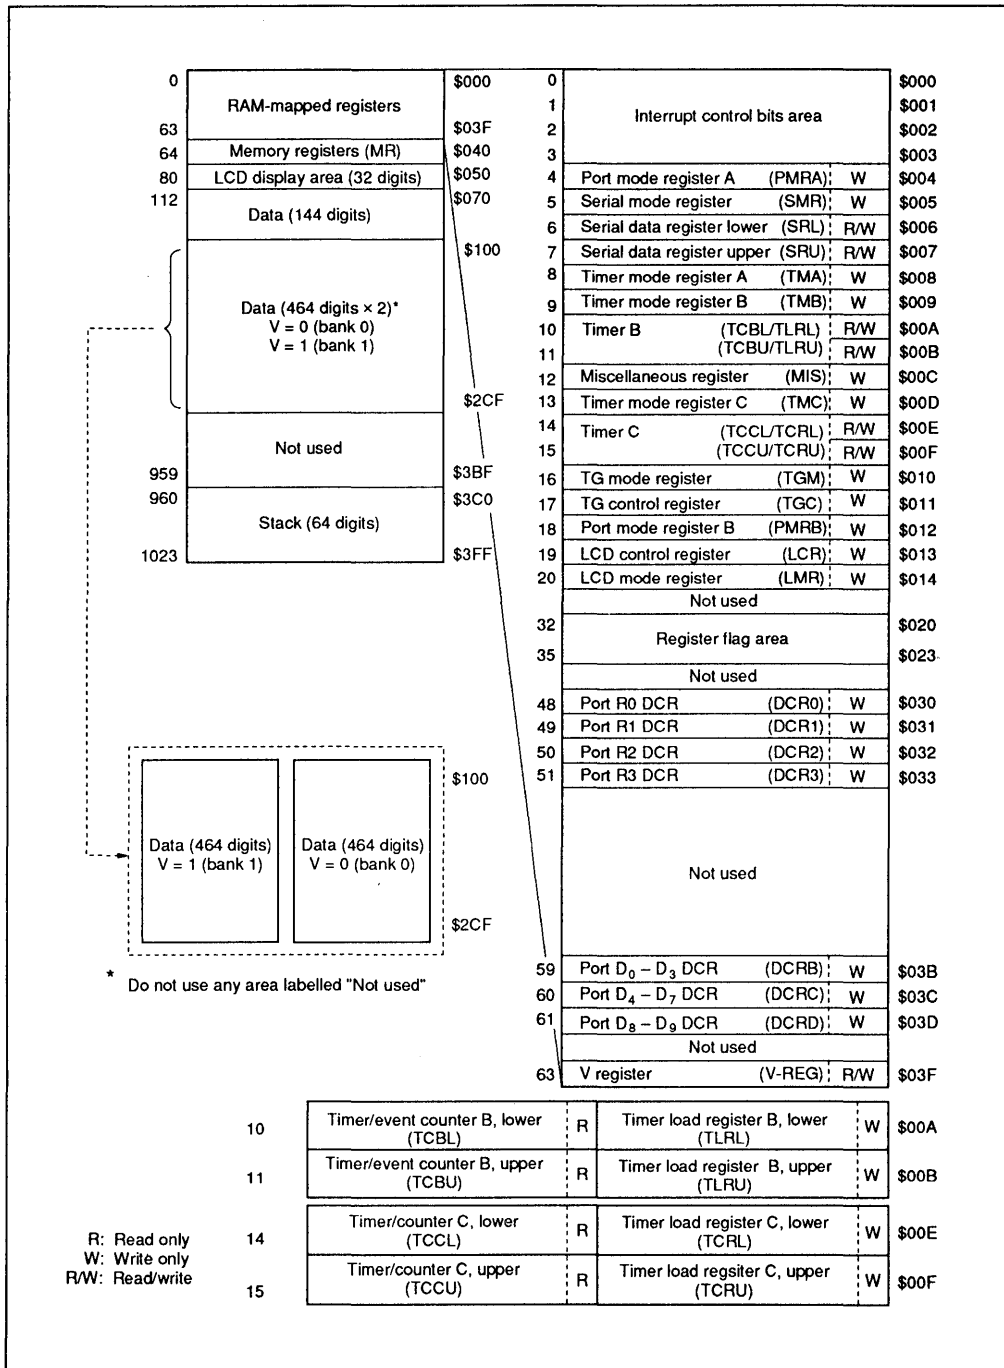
| | | |
|---|---|---|
| 0 | RAM-mapped registers | \$000 |
| 63 | | \$03F |
| 64 | Memory registers (MR) | \$040 |
| 80 | LCD display area (32 digits) | \$050 |
| 112 | Data (144 digits) | \$070 |
| | Data (464 digits × 2)* V = 0 (bank 0) V = 1 (bank 1) | \$100 |
| | | \$2CF |
| | Not used | |
| 959 | | \$3BF |
| 960 | Stack (64 digits) | \$3C0 |
| 1023 | | \$3FF |

| | | | |
|---|---|---|---|
| 0 | Interrupt control bits area | | \$000 |
| 1 | | | \$001 |
| 2 | | | \$002 |
| 3 | | | \$003 |
| 4 | Port mode register A (PMRA) | W | \$004 |
| 5 | Serial mode register (SMR) | W | \$005 |
| 6 | Serial data register lower (SRL) | R/W | \$006 |
| 7 | Serial data register upper (SRU) | R/W | \$007 |
| 8 | Timer mode register A (TMA) | W | \$008 |
| 9 | Timer mode register B (TMB) | W | \$009 |
| 10 | Timer B (TCBL/TLRL) | R/W | \$00A |
| 11 | (TCBU/TLRU) | R/W | \$00B |
| 12 | Miscellaneous register (MIS) | W | \$00C |
| 13 | Timer mode register C (TMC) | W | \$00D |
| 14 | Timer C (TCCL/TCRL) | R/W | \$00E |
| 15 | (TCCU/TCRU) | R/W | \$00F |
| 16 | TG mode register (TGM) | W | \$010 |
| 17 | TG control register (TGC) | W | \$011 |
| 18 | Port mode register B (PMRB) | W | \$012 |
| 19 | LCD control register (LCR) | W | \$013 |
| 20 | LCD mode register (LMR) | W | \$014 |
| | Not used | | |
| 32 | Register flag area | | \$020 |
| 35 | | | \$023 |
| | Not used | | |
| 48 | Port R0 DCR (DCR0) | W | \$030 |
| 49 | Port R1 DCR (DCR1) | W | \$031 |
| 50 | Port R2 DCR (DCR2) | W | \$032 |
| 51 | Port R3 DCR (DCR3) | W | \$033 |
| | Not used | | |
| 59 | Port $D_0 - D_3$ DCR (DCRB) | W | \$03B |
| 60 | Port $D_4 - D_7$ DCR (DCRC) | W | \$03C |
| 61 | Port $D_8 - D_9$ DCR (DCRD) | W | \$03D |
| | Not used | | |
| 63 | V register (V-REG) | R/W | \$03F |

\$100
Data (464 digits) V = 1 (bank 1)
Data (464 digits) V = 0 (bank 0)
\$2CF

* Do not use any area labelled "Not used"

| | | | | | |
|---|---|---|---|---|---|
| 10 | Timer/event counter B, lower (TCBL) | R | Timer load register B, lower (TLRL) | W | \$00A |
| 11 | Timer/event counter B, upper (TCBU) | R | Timer load register B, upper (TLRU) | W | \$00B |
| 14 | Timer/counter C, lower (TCCL) | R | Timer load register C, lower (TCRL) | W | \$00E |
| 15 | Timer/counter C, upper (TCCU) | R | Timer load regsiter C, upper (TCRU) | W | \$00F |

R: Read only
W: Write only
R/W: Read/write